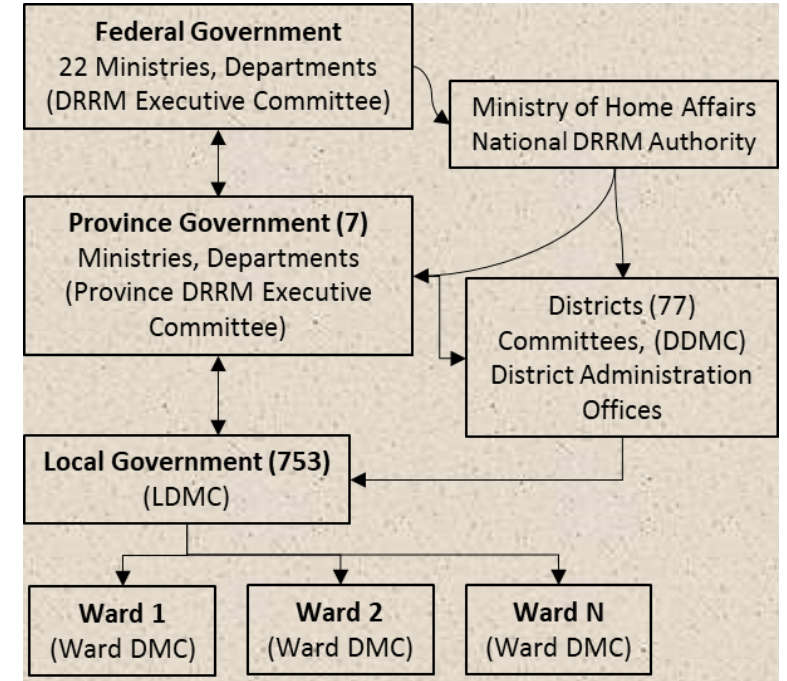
**Federal Government**
22 Ministries, Departments
(DRRM Executive Committee)

Ministry of Home Affairs
National DRRM Authority

**Province Government (7)**
Ministries, Departments
(Province DRRM Executive Committee)

Districts (77)
Committees, (DDMC)
District Administration Offices

**Local Government (753)**
(LDMC)

**Ward 1**
(Ward DMC)

**Ward 2**
(Ward DMC)

**Ward N**
(Ward DMC)